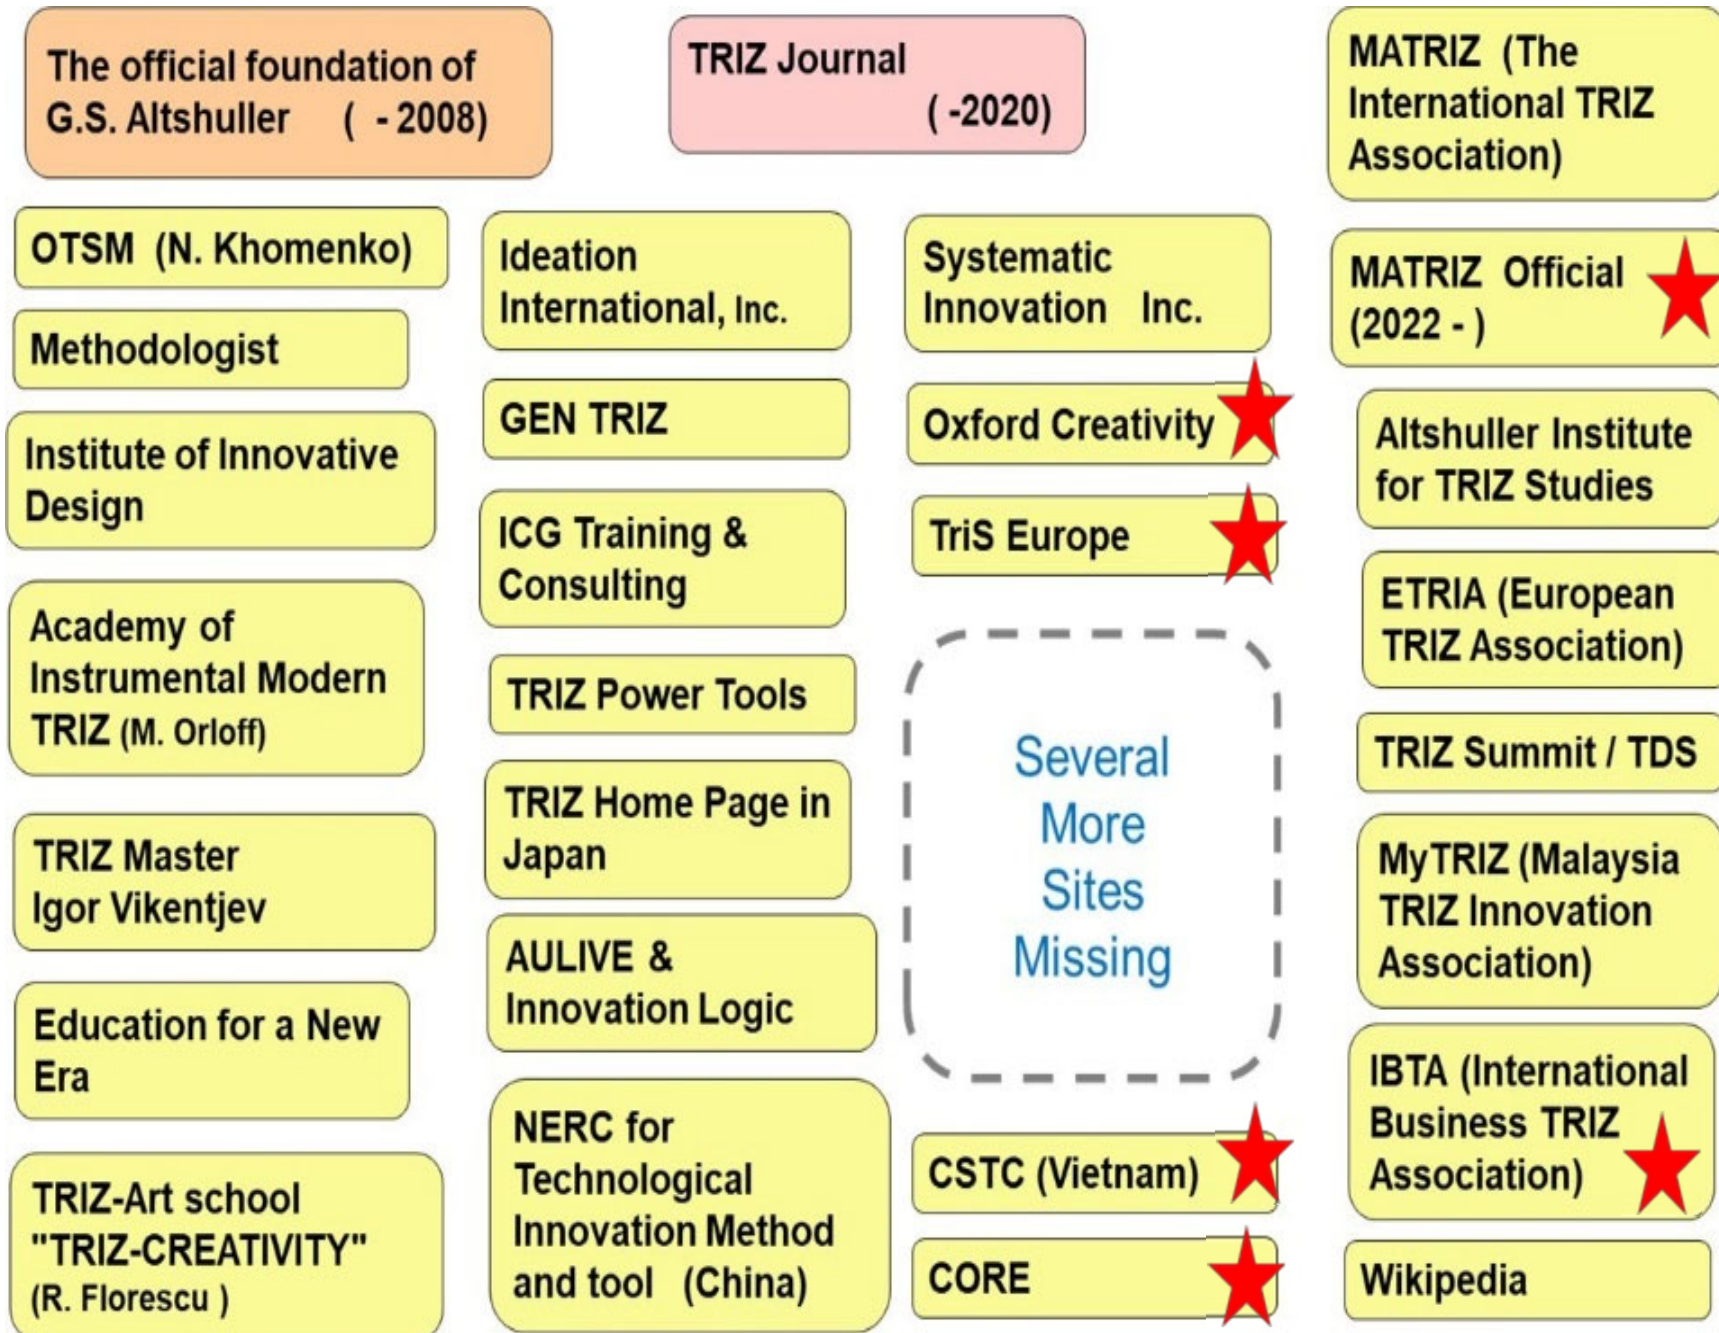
The official foundation of G.S. Altshuller ( - 2008)

TRIZ Journal ( -2020)

MATRIZ (The International TRIZ Association)

OTSM (N. Khomenko)

Methodologist

Institute of Innovative Design

Academy of Instrumental Modern TRIZ (M. Orloff)

TRIZ Master Igor Vikentjev

Education for a New Era

TRIZ-Art school "TRIZ-CREATIVITY" (R. Florescu )

Ideation International, Inc.

GEN TRIZ

ICG Training & Consulting

TRIZ Power Tools

TRIZ Home Page in Japan

AULIVE & Innovation Logic

NERC for Technological Innovation Method and tool (China)

Systematic Innovation Inc.

Oxford Creativity

TriS Europe

Several More Sites Missing

CSTC (Vietnam)

CORE

MATRIZ Official (2022 - )

Altshuller Institute for TRIZ Studies

ETRIA (European TRIZ Association)

TRIZ Summit / TDS

MyTRIZ (Malaysia TRIZ Innovation Association)

IBTA (International Business TRIZ Association)

Wikipedia